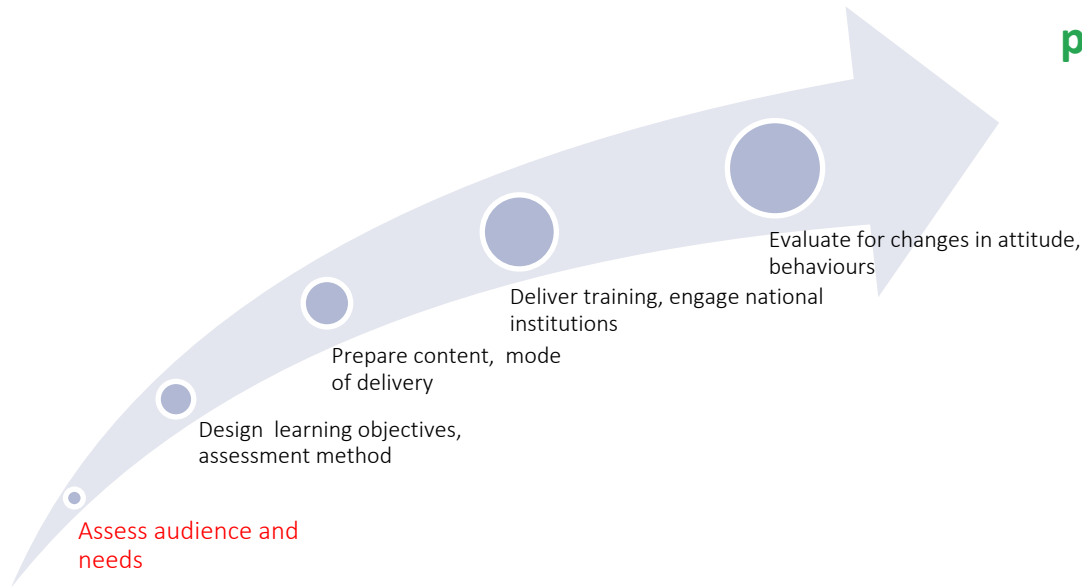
p

Evaluate for changes in attitude, behaviours

Deliver training, engage national institutions

Prepare content, mode of delivery

Design learning objectives, assessment method

Assess audience and needs